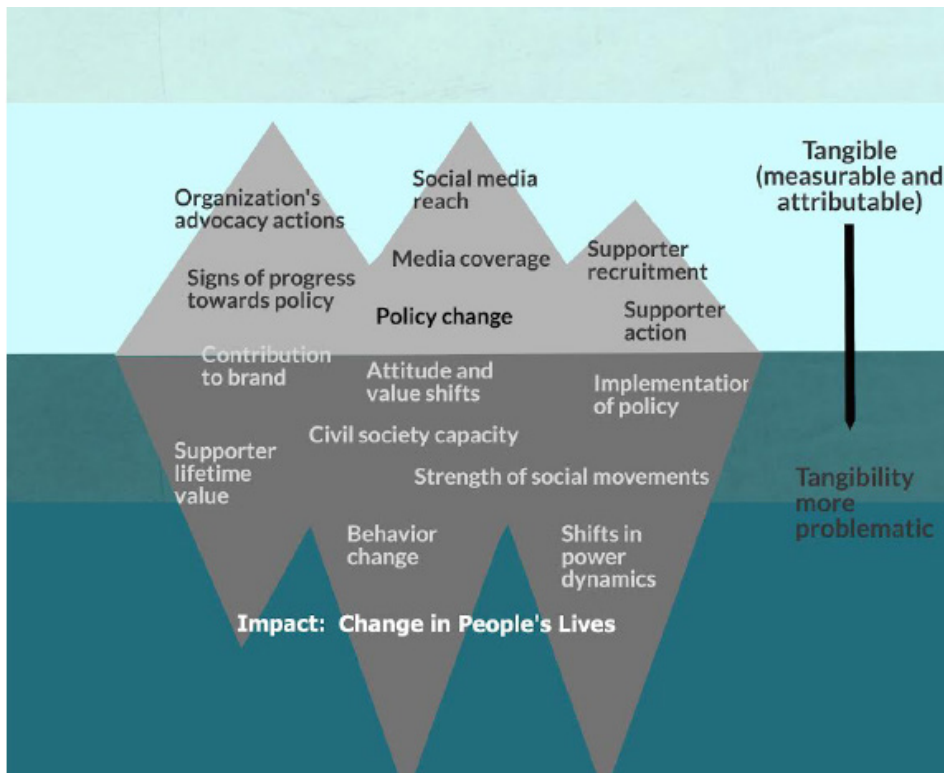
Organization's advocacy actions

Social media reach

Media coverage

Supporter recruitment

Signs of progress towards policy

Policy change

Supporter action

Tangible (measurable and attributable)

Contribution to brand

Attitude and value shifts

Implementatio of policy

Civil society capacity

Supporter lifetime value

Strength of social movements

Tangibility more problematic

Behavior change

Shifts in power dynamics

Impact: Change in People's Lives